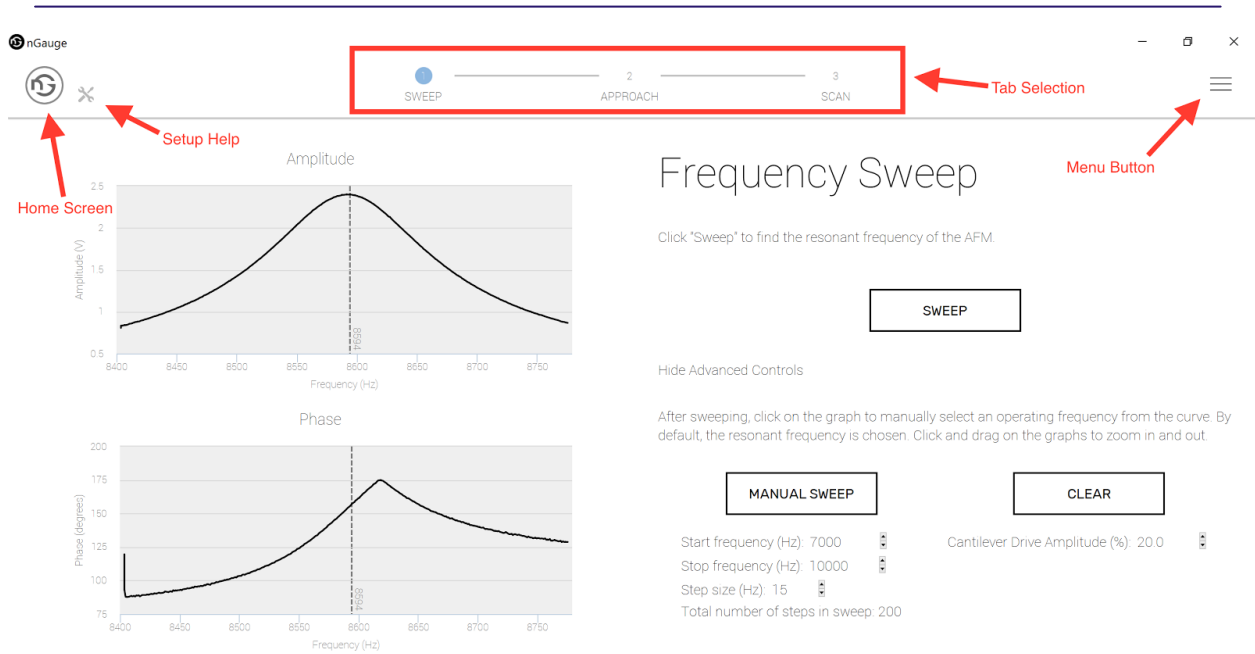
nGauge

1 SWEEP
2 APPROACH
3 SCAN

Tab Selection

Setup Help

Menu Button

Home Screen

Amplitude

2.5
2
1.5
1
0.5
Amplitude (V)
8594
8400 8450 8500 8550 8600 8650 8700 8750
Frequency (Hz)

Phase

200
175
150
125
100
75
Phase (degrees)
8594
8400 8450 8500 8550 8600 8650 8700 8750
Frequency (Hz)

Frequency Sweep

Click "Sweep" to find the resonant frequency of the AFM.

SWEEP

Hide Advanced Controls

After sweeping, click on the graph to manually select an operating frequency from the curve. By default, the resonant frequency is chosen. Click and drag on the graphs to zoom in and out.

MANUAL SWEEP

CLEAR

Start frequency (Hz): 7000
Stop frequency (Hz): 10000
Step size (Hz): 15
Total number of steps in sweep: 200

Cantilever Drive Amplitude (%): 20.0